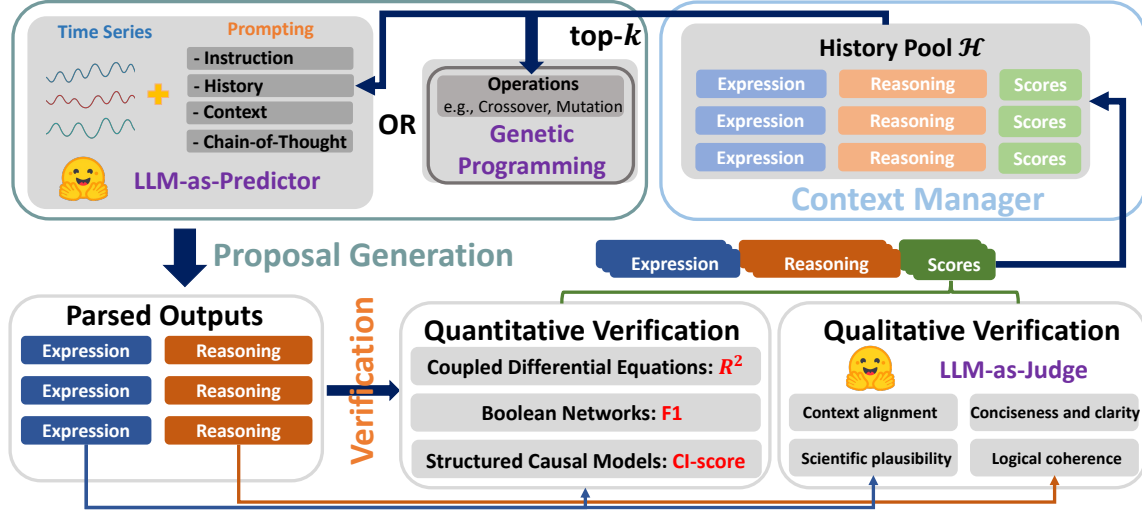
Time Series

Prompting

- Instruction
- History
- Context
- Chain-of-Thought

LLM-as-Predictor

top-$k$

OR

Operations
e.g., Crossover, Mutation

Genetic Programming

History Pool $\mathcal{H}$

| Expression | Reasoning | Scores |
|---|---|---|
| Expression | Reasoning | Scores |
| Expression | Reasoning | Scores |

Context Manager

Proposal Generation

Expression Reasoning Scores

Parsed Outputs

| Expression | Reasoning |
|---|---|
| Expression | Reasoning |
| Expression | Reasoning |

Verification

Quantitative Verification

Coupled Differential Equations: $R^2$

Boolean Networks: F1

Structured Causal Models: CI-score

Qualitative Verification

LLM-as-Judge

Context alignment

Conciseness and clarity

Scientific plausibility

Logical coherence